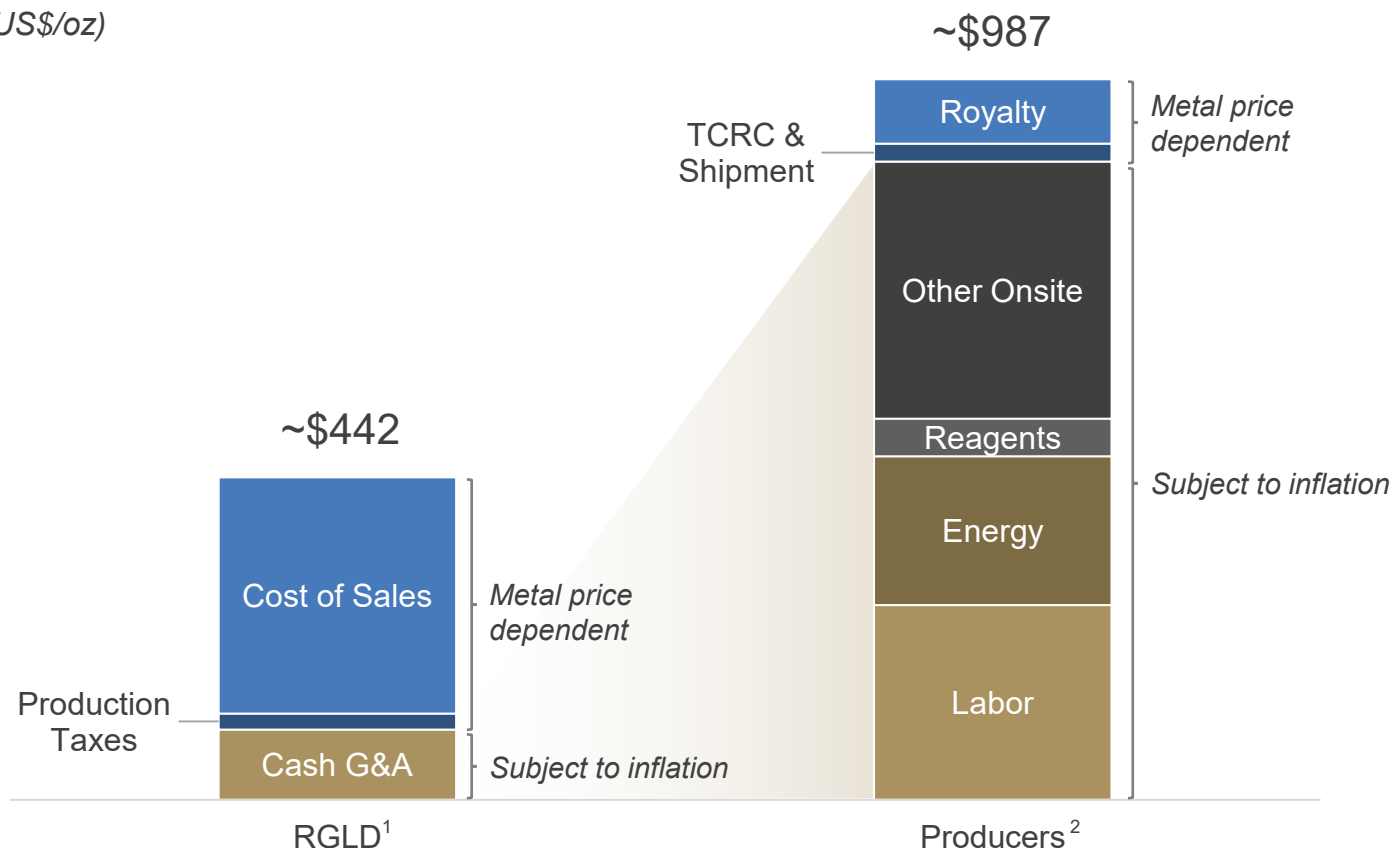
US$/oz)

~$987

~$442

Royalty

Metal price dependent

TCRC & Shipment

Other Onsite

Reagents

Subject to inflation

Energy

Cost of Sales

Metal price dependent

Labor

Production Taxes

Cash G&A

Subject to inflation

RGLD$^1$

Producers$^2$